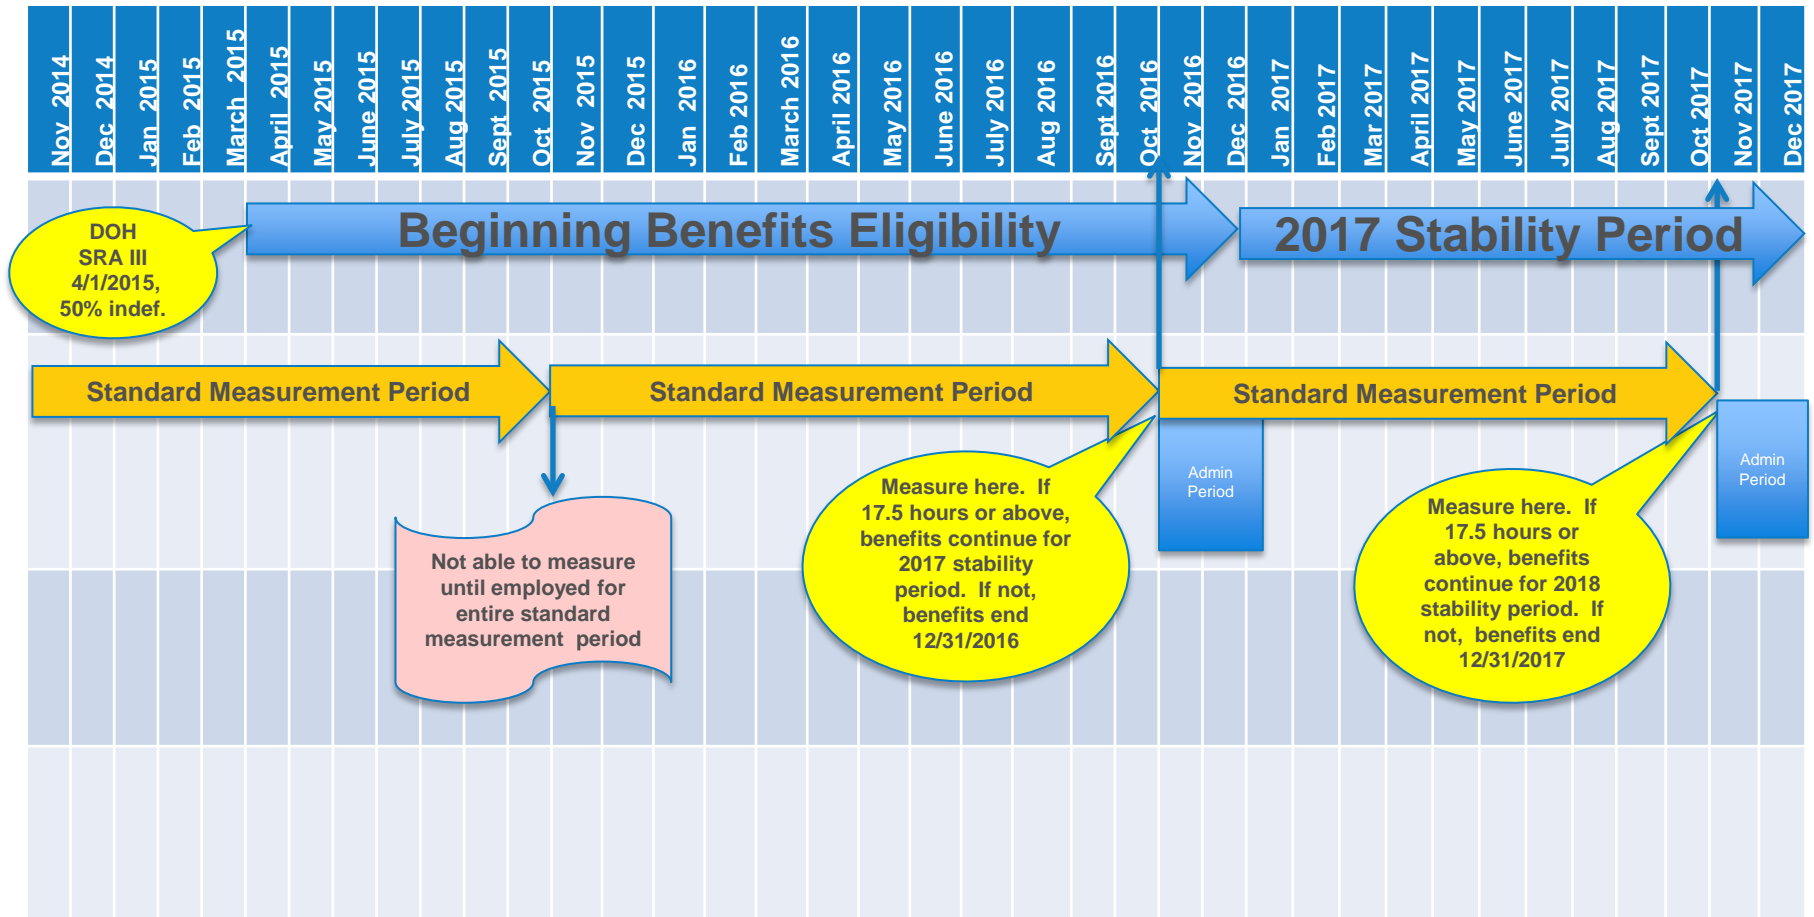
| Nov 2014 | Dec 2014 | Jan 2015 | Feb 2015 | March 2015 | April 2015 | May 2015 | June 2015 | July 2015 | Aug 2015 | Sept 2015 | Oct 2015 | Nov 2015 | Dec 2015 | Jan 2016 | Feb 2016 | March 2016 | April 2016 | May 2016 | June 2016 | July 2016 | Aug 2016 | Sept 2016 | Oct 2016 | Nov 2016 | Dec 2016 | Jan 2017 | Feb 2017 | Mar 2017 | April 2017 | May 2017 | June 2017 | July 2017 | Aug 2017 | Sept 2017 | Oct 2017 | Nov 2017 | Dec 2017 |
|---|---|---|---|---|---|---|---|---|---|---|---|---|---|---|---|---|---|---|---|---|---|---|---|---|---|---|---|---|---|---|---|---|---|---|---|---|---|

DOH SRA III 4/1/2015, 50% indef.

Beginning Benefits Eligibility

2017 Stability Period

Standard Measurement Period

Standard Measurement Period

Standard Measurement Period

Not able to measure until employed for entire standard measurement period

Measure here. If 17.5 hours or above, benefits continue for 2017 stability period. If not, benefits end 12/31/2016

Admin Period

Measure here. If 17.5 hours or above, benefits continue for 2018 stability period. If not, benefits end 12/31/2017

Admin Period